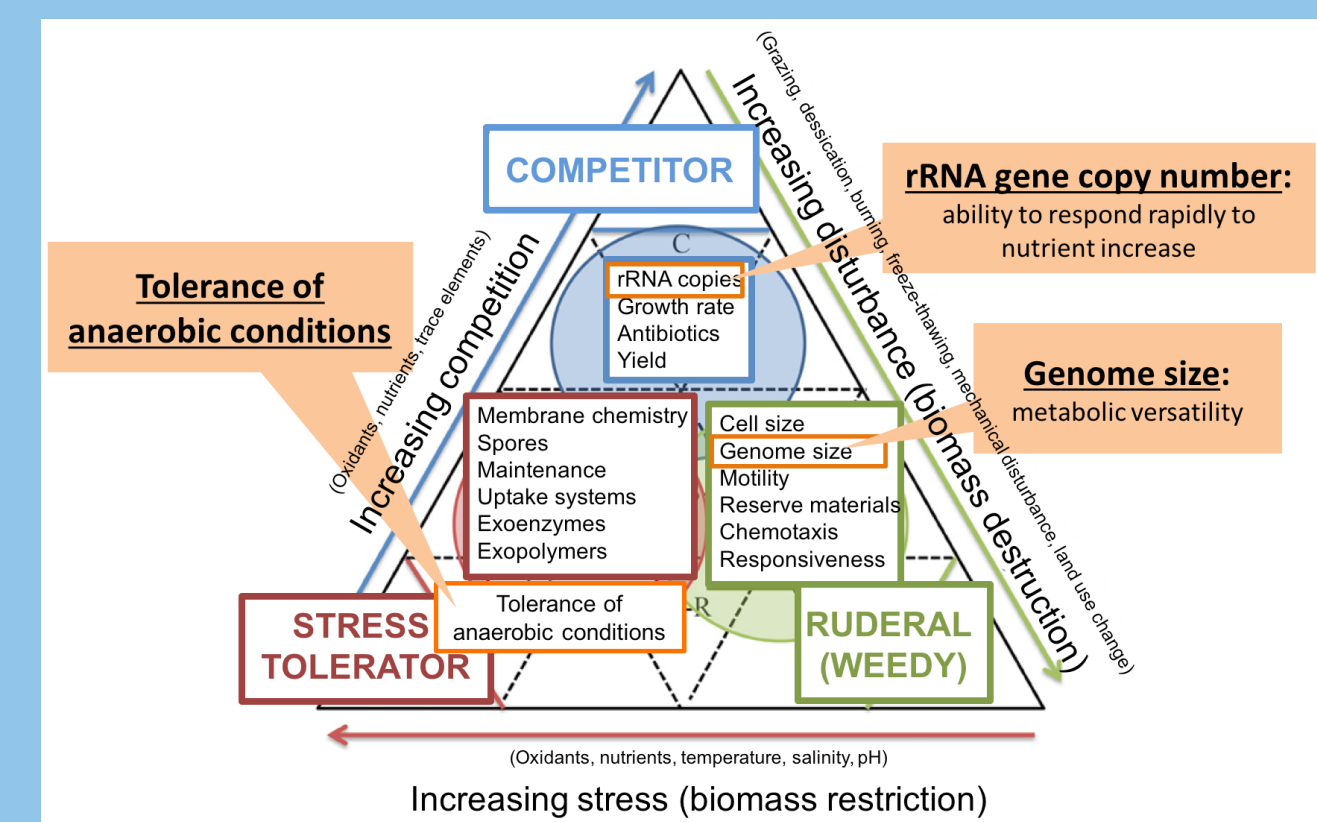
COMPETITOR

rRNA gene copy number:
ability to respond rapidly to nutrient increase

Tolerance of anaerobic conditions

(Grazing, dessication, burning, freeze-thawing, mechanical disturbance, land use change)

Increasing disturbance (biomass destruction)

(Oxidants, nutrients, trace elements)

Increasing competition

C

rRNA copies
Growth rate
Antibiotics
Yield

Genome size:
metabolic versatility

Membrane chemistry
Spores
Maintenance
Uptake systems
Exoenzymes
Exopolymers

Cell size
Genome size
Motility
Reserve materials
Chemotaxis
Responsiveness

Tolerance of anaerobic conditions

R

STRESS TOLERATOR

RUDERAL (WEEDY)

(Oxidants, nutrients, temperature, salinity, pH)

Increasing stress (biomass restriction)